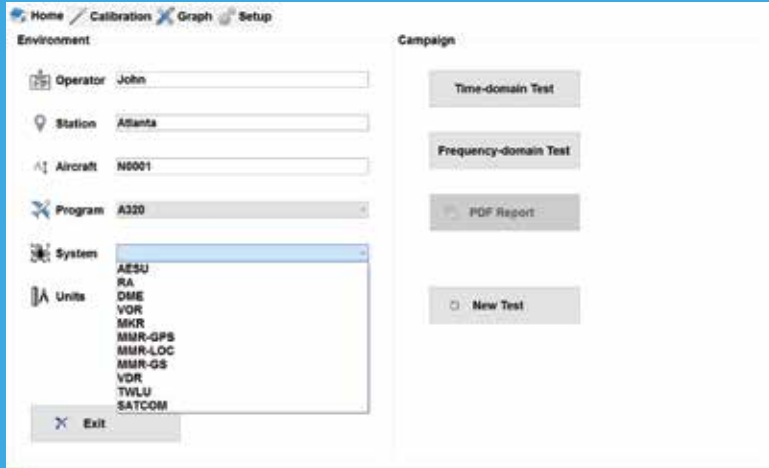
Home Calibration Graph Setup

Environment

Operator John

Station Atlanta

Aircraft N0001

Program A320

System

AESU
RA
DME
VOR
MKR
MMR-GPS
MMR-LOC
MMR-GS
VDR
TWLU
SATCOM

Units

Exit

Campaign

Time-domain Test

Frequency-domain Test

PDF Report

New Test